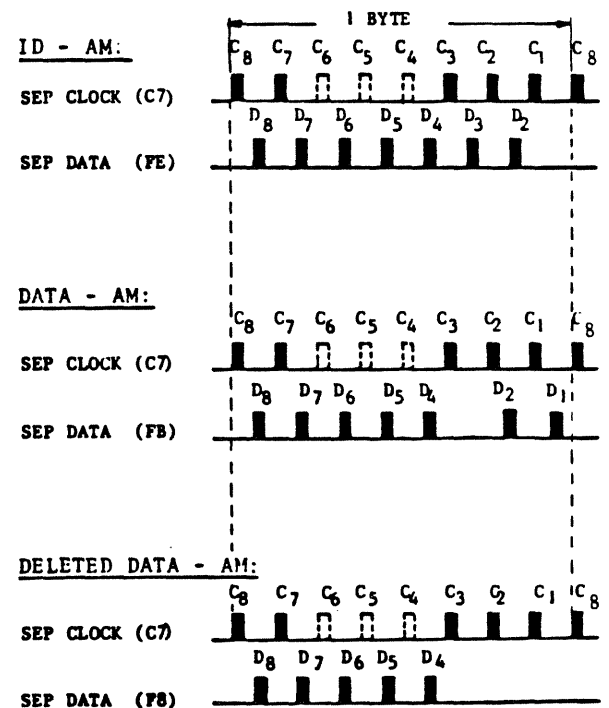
1 BYTE

ID - AM:

$C_8$ $C_7$ $C_6$ $C_5$ $C_4$ $C_3$ $C_2$ $C_1$ $C_8$

SEP CLOCK (C7)

$D_8$ $D_7$ $D_6$ $D_5$ $D_4$ $D_3$ $D_2$

SEP DATA (FE)

DATA - AM:

$C_8$ $C_7$ $C_6$ $C_5$ $C_4$ $C_3$ $C_2$ $C_1$ $C_8$

SEP CLOCK (C7)

$D_8$ $D_7$ $D_6$ $D_5$ $D_4$ $D_2$ $D_1$

SEP DATA (FB)

DELETED DATA - AM:

$C_8$ $C_7$ $C_6$ $C_5$ $C_4$ $C_3$ $C_2$ $C_1$ $C_8$

SEP CLOCK (C7)

$D_8$ $D_7$ $D_6$ $D_5$ $D_4$

SEP DATA (F8)